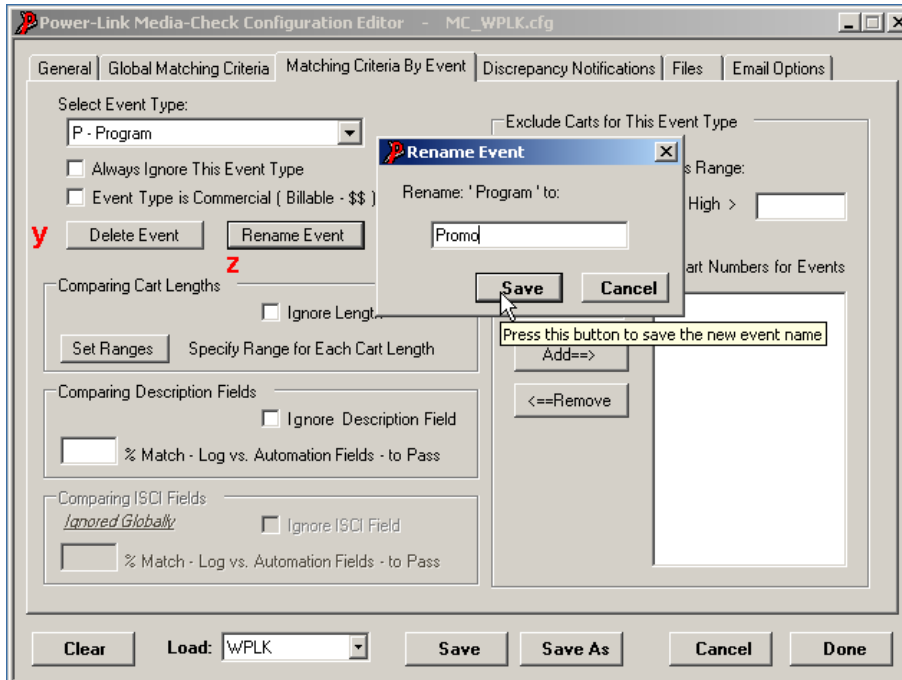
Power-Link Media-Check Configuration Editor - MC_WPLK.cfg

General | Global Matching Criteria | Matching Criteria By Event | Discrepancy Notifications | Files | Email Options

Select Event Type:
P - Program

Always Ignore This Event Type
Event Type is Commercial ( Billable - $$ )

y Delete Event Rename Event z

Comparing Cart Lengths
Ignore Length
Set Ranges Specify Range for Each Cart Length

Comparing Description Fields
Ignore Description Field
% Match - Log vs. Automation Fields - to Pass

Comparing ISCI Fields
Ignored Globally
Ignore ISCI Field
% Match - Log vs. Automation Fields - to Pass

Exclude Carts for This Event Type
s Range:
High >
art Numbers for Events
Add==>
<==Remove

Rename Event
Rename: ' Program ' to:
Promo
Save Cancel
Press this button to save the new event name

Clear Load: WPLK Save Save As Cancel Done